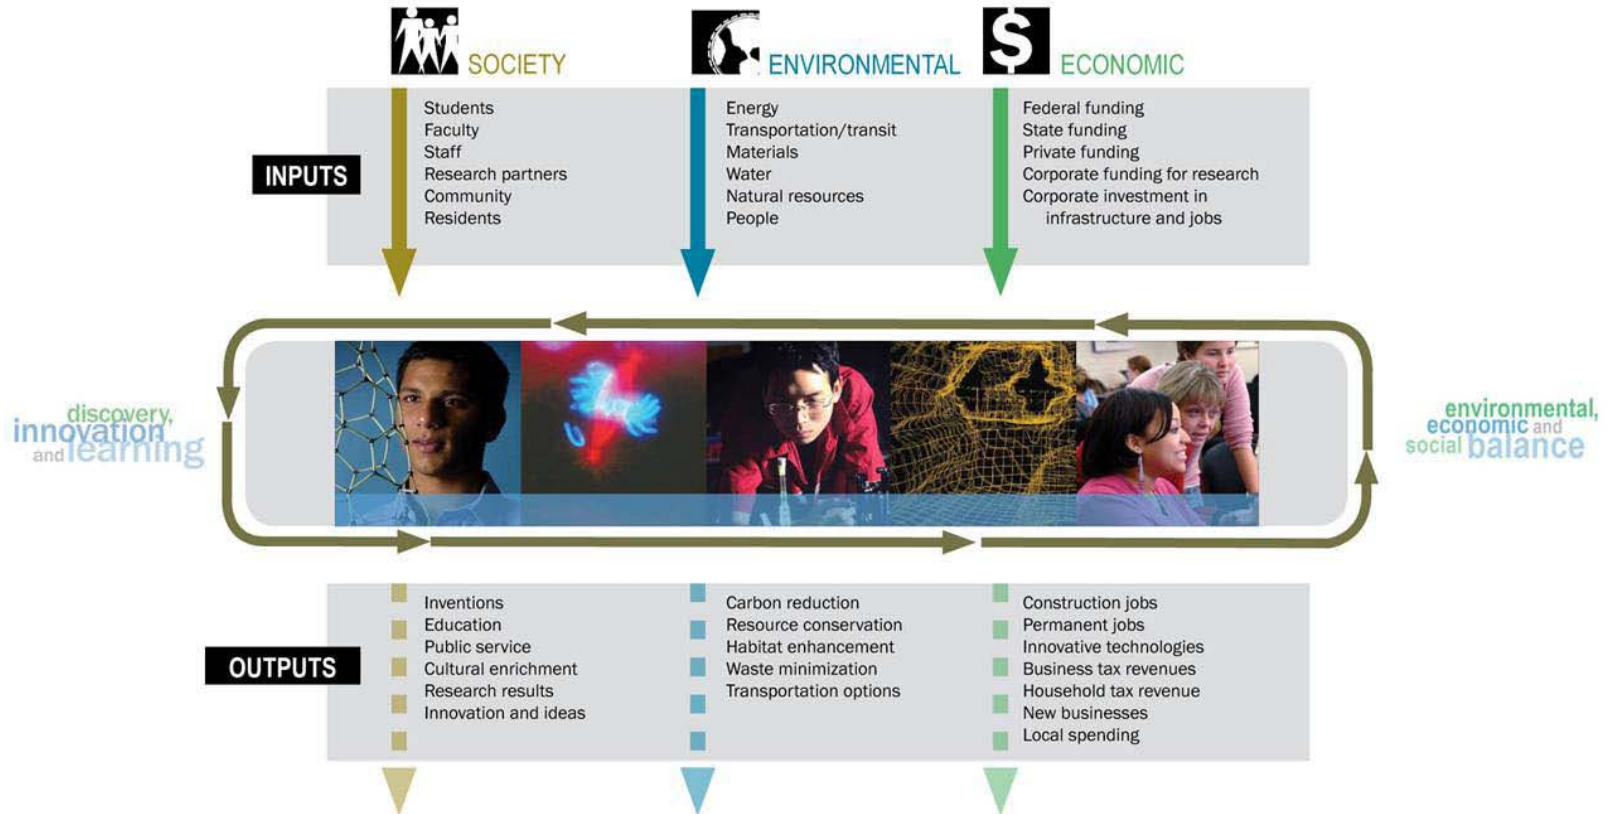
SOCIETY

ENVIRONMENTAL

ECONOMIC

INPUTS

Students
Faculty
Staff
Research partners
Community
Residents

Energy
Transportation/transit
Materials
Water
Natural resources
People

Federal funding
State funding
Private funding
Corporate funding for research
Corporate investment in infrastructure and jobs

discovery, innovation and learning

environmental, economic and social balance

OUTPUTS

Inventions
Education
Public service
Cultural enrichment
Research results
Innovation and ideas

Carbon reduction
Resource conservation
Habitat enhancement
Waste minimization
Transportation options

Construction jobs
Permanent jobs
Innovative technologies
Business tax revenues
Household tax revenue
New businesses
Local spending